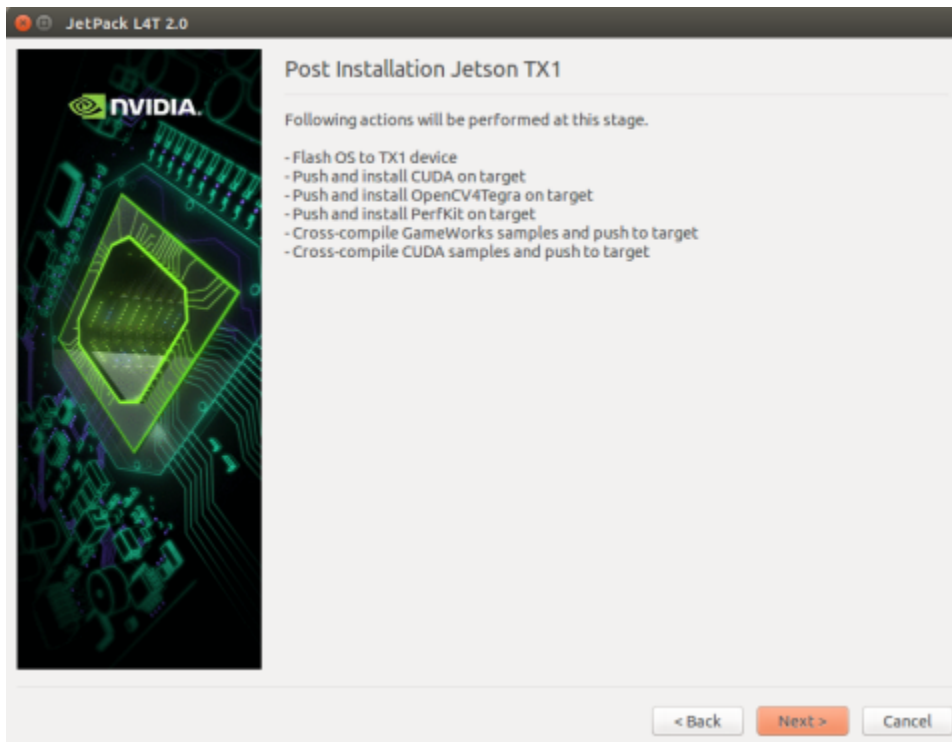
JetPack L4T 2.0

NVIDIA.

Post Installation Jetson TX1

Following actions will be performed at this stage.

- Flash OS to TX1 device
- Push and install CUDA on target
- Push and install OpenCV4Tegra on target
- Push and install PerfKit on target
- Cross-compile GameWorks samples and push to target
- Cross-compile CUDA samples and push to target

< Back
Next >
Cancel